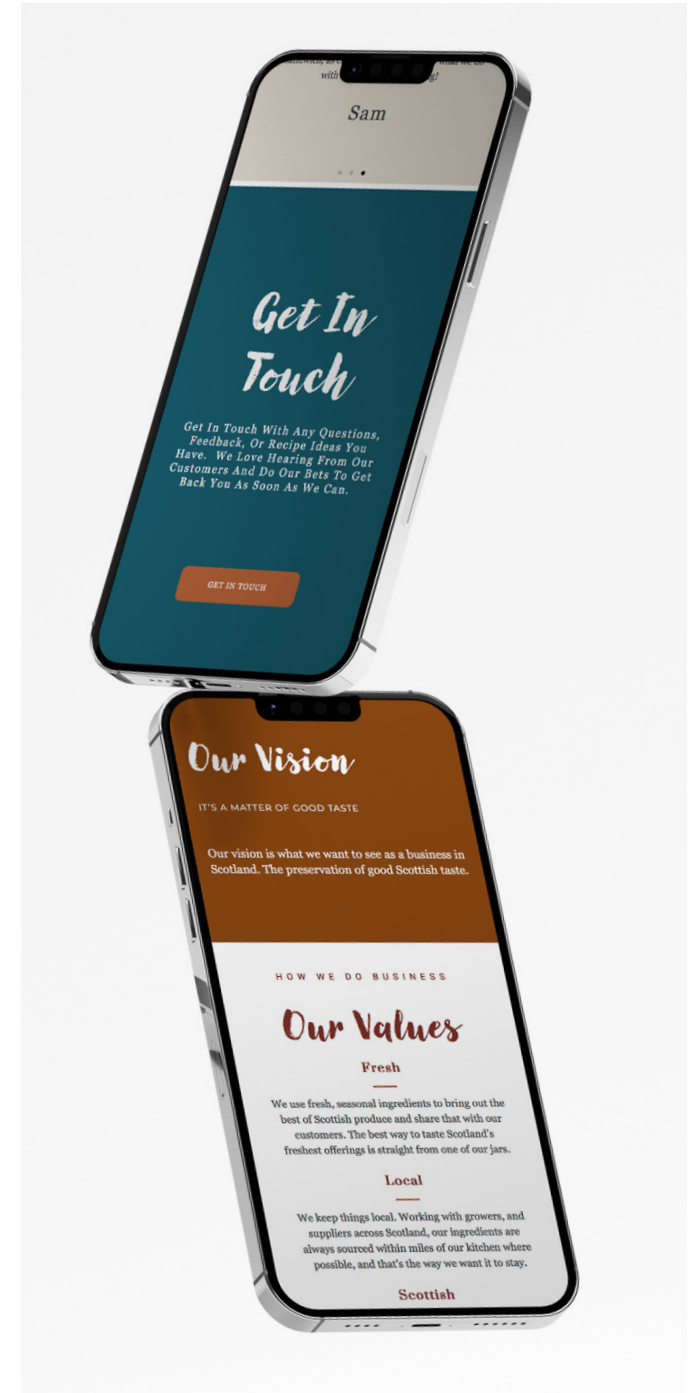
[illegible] with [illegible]!

Sam

Get In Touch

Get In Touch With Any Questions, Feedback, Or Recipe Ideas You Have. We Love Hearing From Our Customers And Do Our Bets To Get Back You As Soon As We Can.

GET IN TOUCH

Our Vision

IT'S A MATTER OF GOOD TASTE

Our vision is what we want to see as a business in Scotland. The preservation of good Scottish taste.

HOW WE DO BUSINESS

Our Values

Fresh

We use fresh, seasonal ingredients to bring out the best of Scottish produce and share that with our customers. The best way to taste Scotland's freshest offerings is straight from one of our jars.

Local

We keep things local. Working with growers, and suppliers across Scotland, our ingredients are always sourced within miles of our kitchen where possible, and that's the way we want it to stay.

Scottish